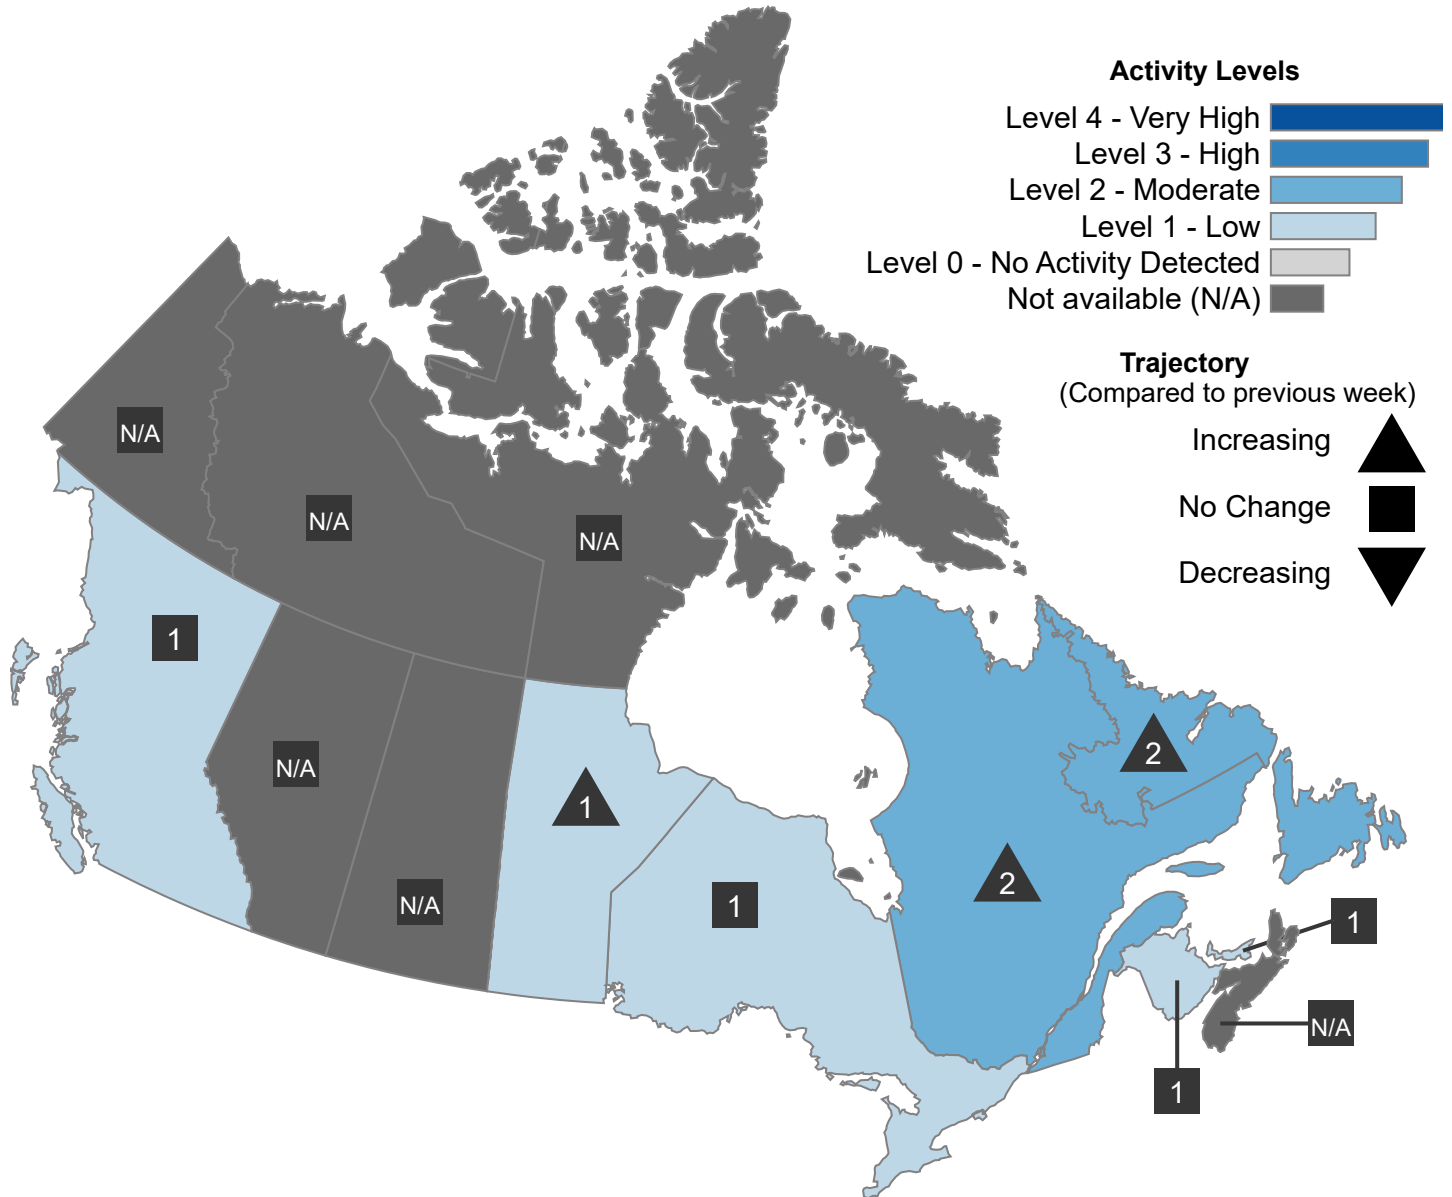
Activity Levels
Level 4 - Very High
Level 3 - High
Level 2 - Moderate
Level 1 - Low
Level 0 - No Activity Detected
Not available (N/A)

Trajectory
(Compared to previous week)
Increasing
No Change
Decreasing

N/A
N/A
N/A
1
N/A
N/A
1
1
2
2
1
N/A
1